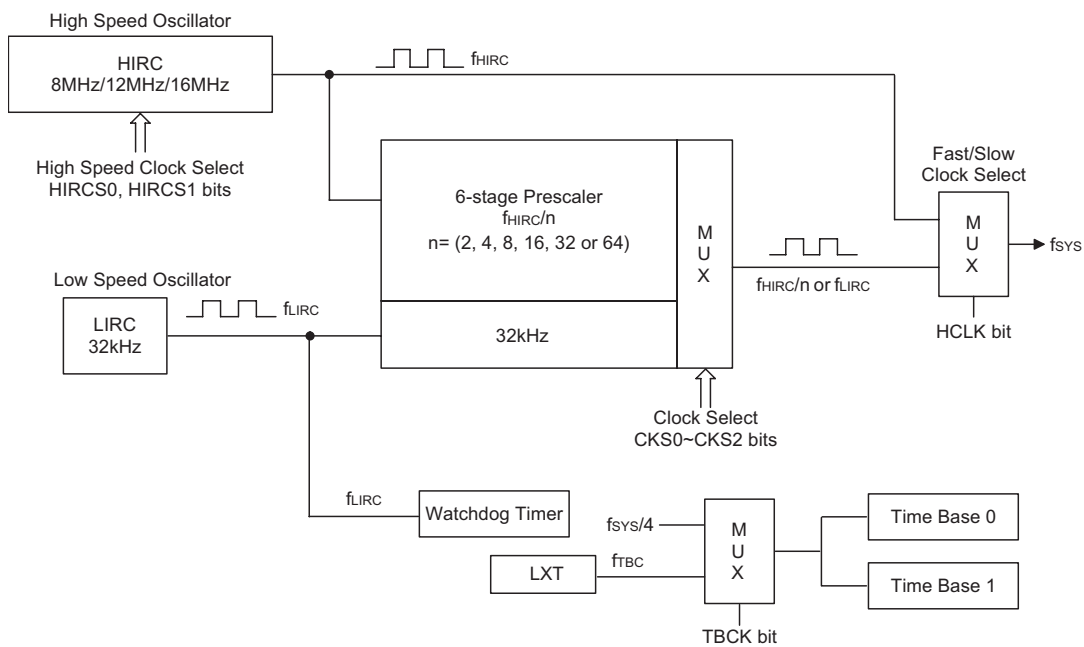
High Speed Oscillator

HIRC
8MHz/12MHz/16MHz

$f_{HIRC}$

High Speed Clock Select
HIRCS0, HIRCS1 bits

Fast/Slow
Clock Select

6-stage Prescaler
$f_{HIRC}/n$
n= (2, 4, 8, 16, 32 or 64)

M
U
X

M
U
X

$f_{SYS}$

Low Speed Oscillator

$f_{HIRC}/n$ or $f_{LIRC}$

LIRC
32kHz

$f_{LIRC}$

32kHz

HCLK bit

Clock Select
CKS0~CKS2 bits

$f_{LIRC}$

Watchdog Timer

$f_{SYS}/4$

M
U
X

Time Base 0

LXT

$f_{TBC}$

Time Base 1

TBCK bit